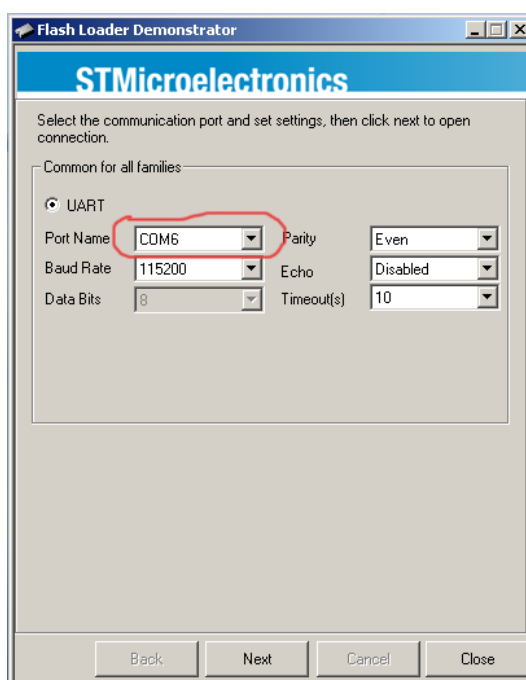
Flash Loader Demonstrator

STMicroelectronics

Select the communication port and set settings, then click next to open connection.

Common for all families

UART

Port Name COM6

Parity Even

Baud Rate 115200

Echo Disabled

Data Bits 8

Timeout(s) 10

Back

Next

Cancel

Close